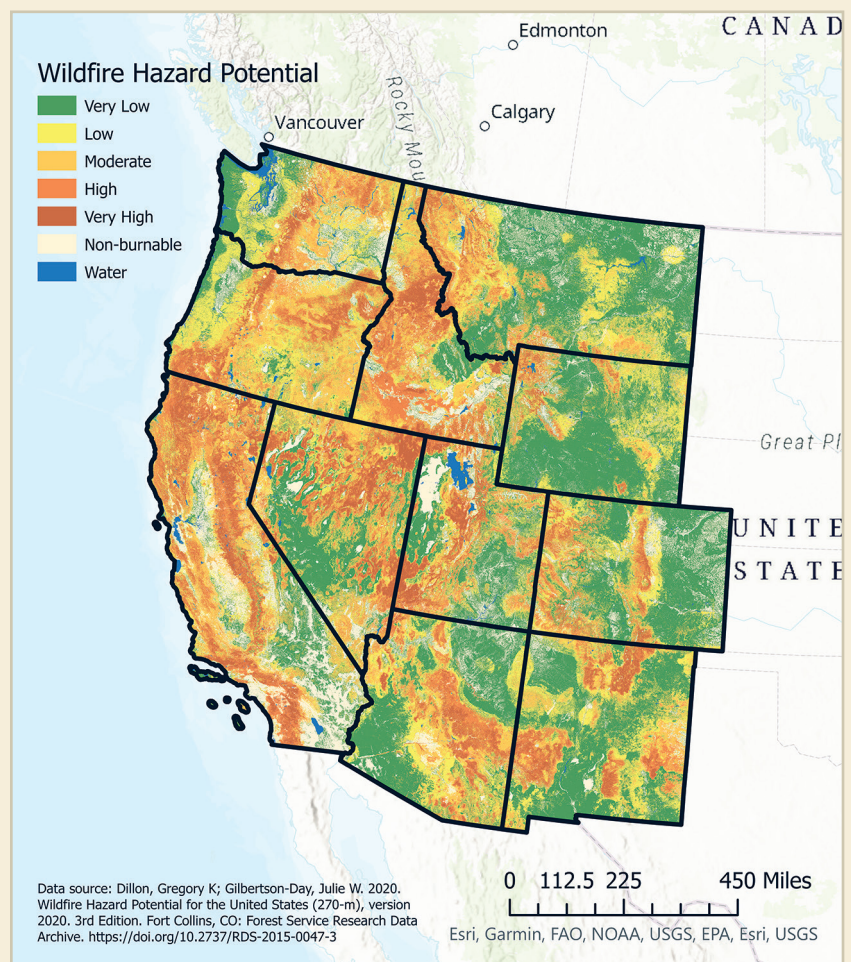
Wildfire Hazard Potential
Very Low
Low
Moderate
High
Very High
Non-burnable
Water

Edmonton
CANAD
Rocky Mou
Calgary
Vancouver
Great Pl
UNITE
STATE

Data source: Dillon, Gregory K; Gilbertson-Day, Julie W. 2020. Wildfire Hazard Potential for the United States (270-m), version 2020. 3rd Edition. Fort Collins, CO: Forest Service Research Data Archive. https://doi.org/10.2737/RDS-2015-0047-3

0 112.5 225 450 Miles
Esri, Garmin, FAO, NOAA, USGS, EPA, Esri, USGS